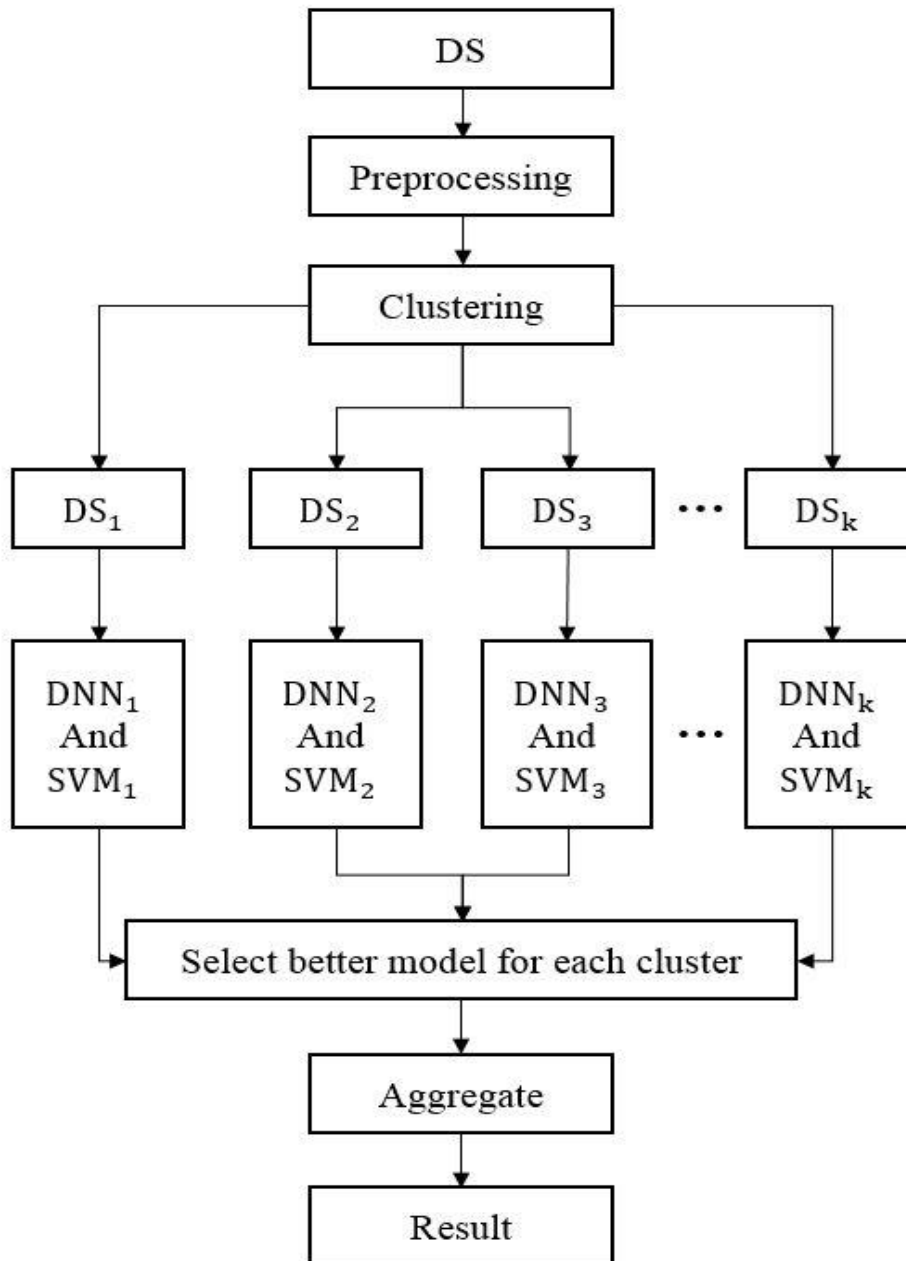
DS

Preprocessing

Clustering

$DS_1$

$DS_2$

$DS_3$

...

$DS_k$

$DNN_1$ And $SVM_1$

$DNN_2$ And $SVM_2$

$DNN_3$ And $SVM_3$

...

$DNN_k$ And $SVM_k$

Select better model for each cluster

Aggregate

Result